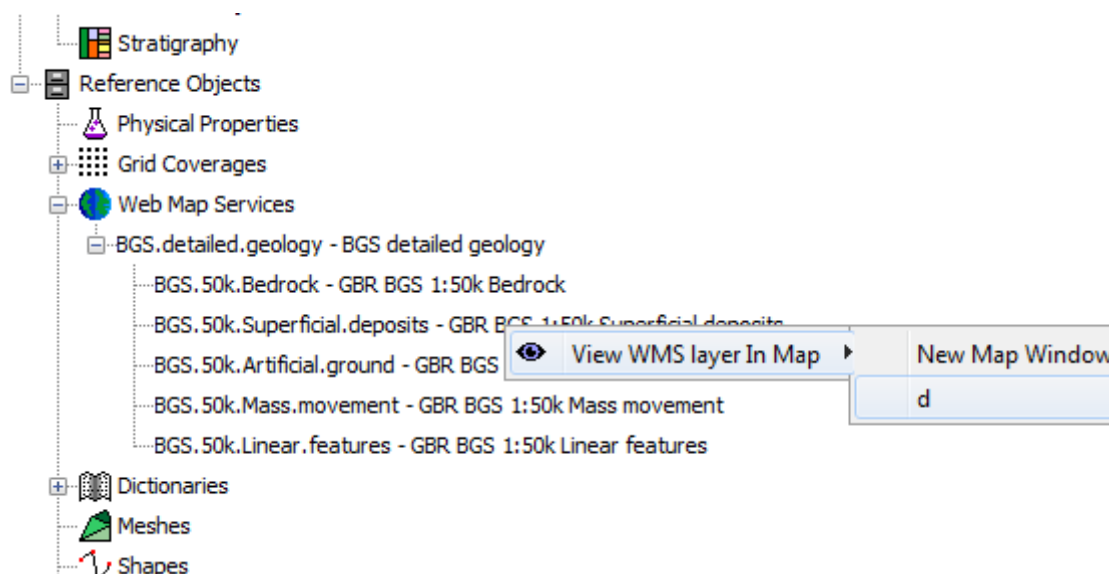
Stratigraphy
Reference Objects
Physical Properties
Grid Coverages
Web Map Services
BGS.detailed.geology - BGS detailed geology
BGS.50k.Bedrock - GBR BGS 1:50k Bedrock
BGS.50k.Superficial.deposits - GBR B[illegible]
BGS.50k.Artificial.ground - GBR BGS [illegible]
View WMS layer In Map
New Map Window
d
BGS.50k.Mass.movement - GBR BGS 1:50k Mass movement
BGS.50k.Linear.features - GBR BGS 1:50k Linear features
Dictionaries
Meshes
Shapes